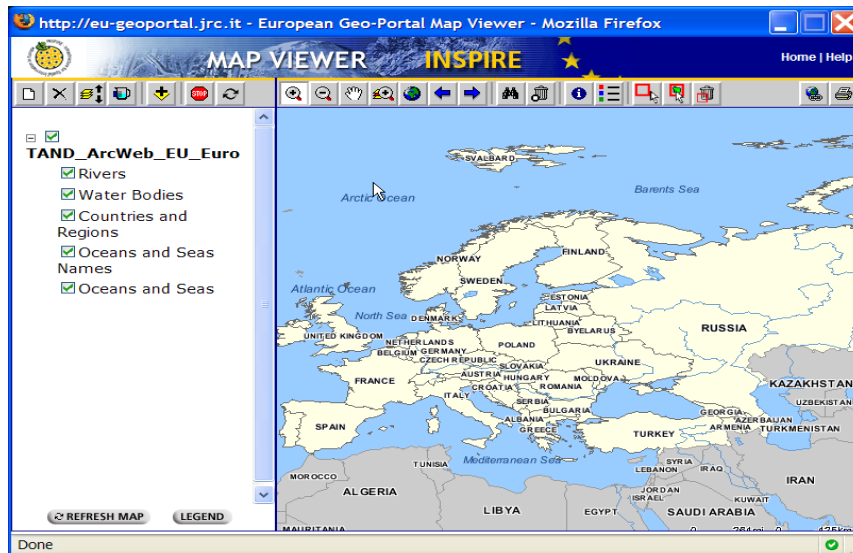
http://eu-geoportal.jrc.it - European Geo-Portal Map Viewer - Mozilla Firefox

MAP VIEWER INSPIRE

Home | Help

TAND_ArcWeb_EU_Euro
Rivers
Water Bodies
Countries and Regions
Oceans and Seas Names
Oceans and Seas

REFRESH MAP LEGEND

SVALBARD
Barents Sea
Arctic Ocean
FINLAND
NORWAY
SWEDEN
Atlantic Ocean
ESTONIA
LATVIA
North Sea
DENMARK
LITHUANIA
BYELARUS
RUSSIA
UNITED KINGDOM
NETHERLANDS
BELGIUM
GERMANY
POLAND
CZECH REPUBLIC
UKRAINE
SLOVAKIA
FRANCE
AUSTRIA
HUNGARY
MOLDOVA
KAZAKHSTAN
CROATIA
ROMANIA
ITALY
SERBIA
UZBEKISTAN
BULGARIA
GEORGIA
SPAIN
ALBANIA
AZERBAIJAN
GREECE
ARMENIA
TURKMENISTAN
TURKEY
TUNISIA
Mediterranean Sea
SYRIA
LEBANON
IRAQ
MOROCCO
IRAN
ALGERIA
JORDAN
ISRAEL
KUWAIT
LIBYA
EGYPT
SAUDI ARABIA
MAURITANIA

Done